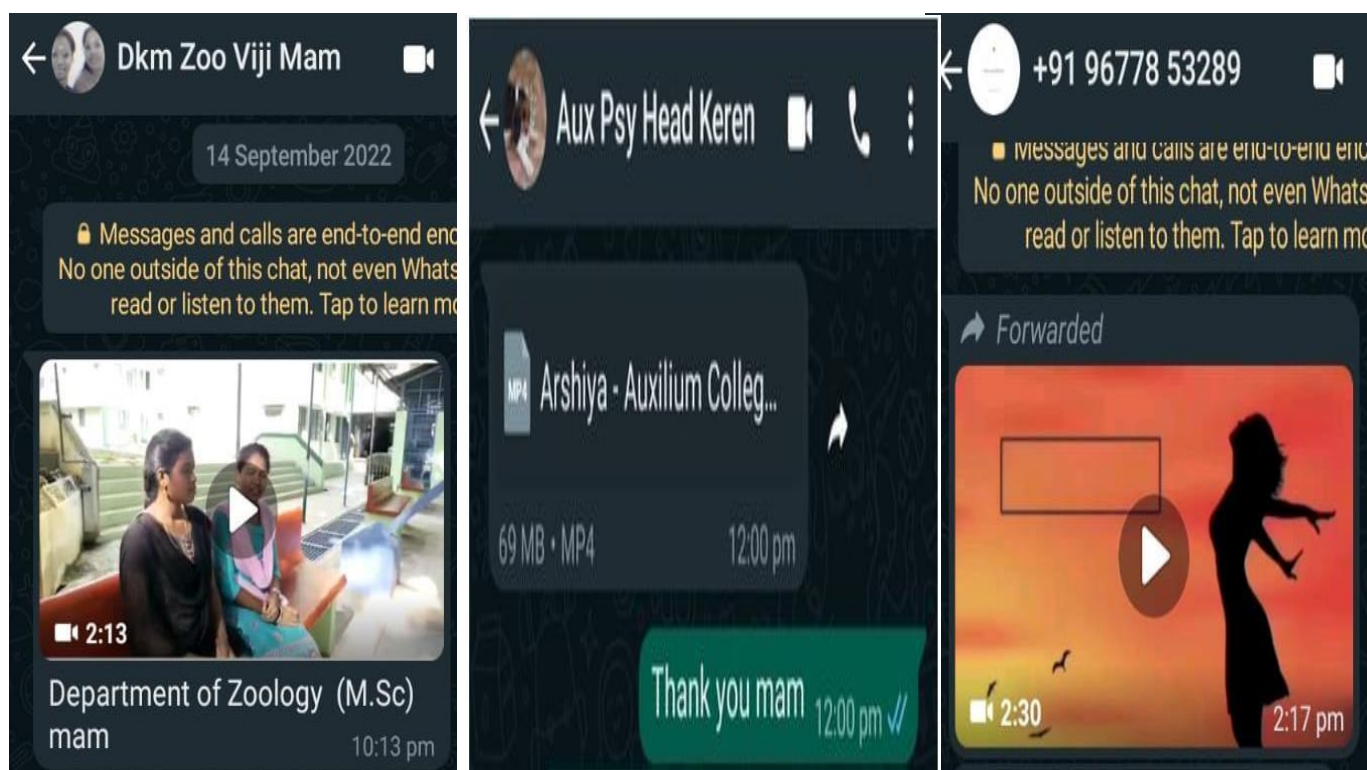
Dkm Zoo Viji Mam

14 September 2022

Messages and calls are end-to-end enc
No one outside of this chat, not even Whats
read or listen to them. Tap to learn mo

2:13

Department of Zoology (M.Sc) mam

10:13 pm

Aux Psy Head Keren

MP4

Arshiya - Auxilium Colleg...

69 MB • MP4

12:00 pm

Thank you mam

12:00 pm

+91 96778 53289

Messages and calls are end-to-end enc
No one outside of this chat, not even Whats
read or listen to them. Tap to learn mo

Forwarded

2:30

2:17 pm